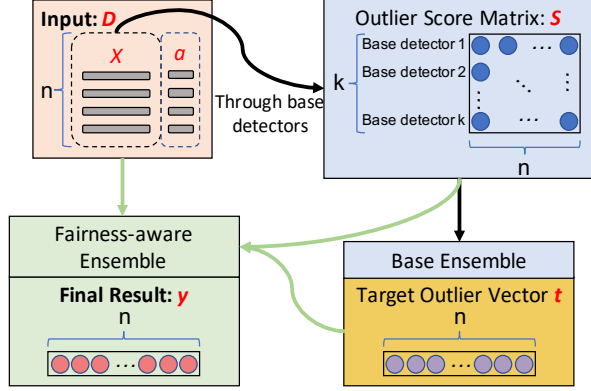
Input: $D$

$X$

$a$

n

Through base detectors

Outlier Score Matrix: $S$

k

Base detector 1

Base detector 2

Base detector k

…

⋮

n

Fairness-aware Ensemble

Final Result: $y$

n

…

Base Ensemble

Target Outlier Vector $t$

n

…